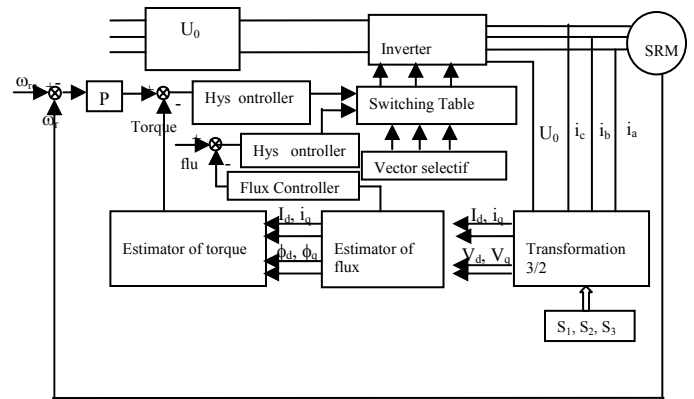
$U_0$

Inverter

SRM

$\omega_r$ + $\omega_r$

P

+ - Torque

Hys ontroller

Switching Table

+ - flu

Hys ontroller

Vector selectif

Flux Controller

$U_0$ $i_c$ $i_b$ $i_a$

$I_d$, $i_q$

$\phi_d$, $\phi_q$

Estimator of torque

Estimator of flux

$I_d$, $i_q$

$V_d$, $V_q$

Transformation 3/2

$S_1$, $S_2$, $S_3$